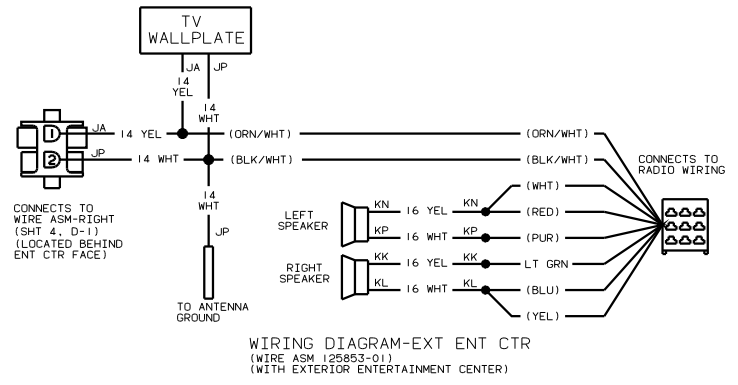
TV WALLPLATE

JA
14
YEL

JP
14
WHT

1
2

JA
JP

14 YEL
14 WHT

(ORN/WHT)
(BLK/WHT)

(ORN/WHT)
(BLK/WHT)

CONNECTS TO RADIO WIRING

14
WHT

JP

CONNECTS TO WIRE ASM-RIGHT (SHT 4, D-1) (LOCATED BEHIND ENT CTR FACE)

LEFT SPEAKER

KN
KP

16 YEL
16 WHT

KN
KP

(WHT)
(RED)
(PUR)

RIGHT SPEAKER

KK
KL

16 YEL
16 WHT

KK
KL

LT GRN
(BLU)
(YEL)

TO ANTENNA GROUND

WIRING DIAGRAM-EXT ENT CTR
(WIRE ASM 125853-01)
(WITH EXTERIOR ENTERTAINMENT CENTER)